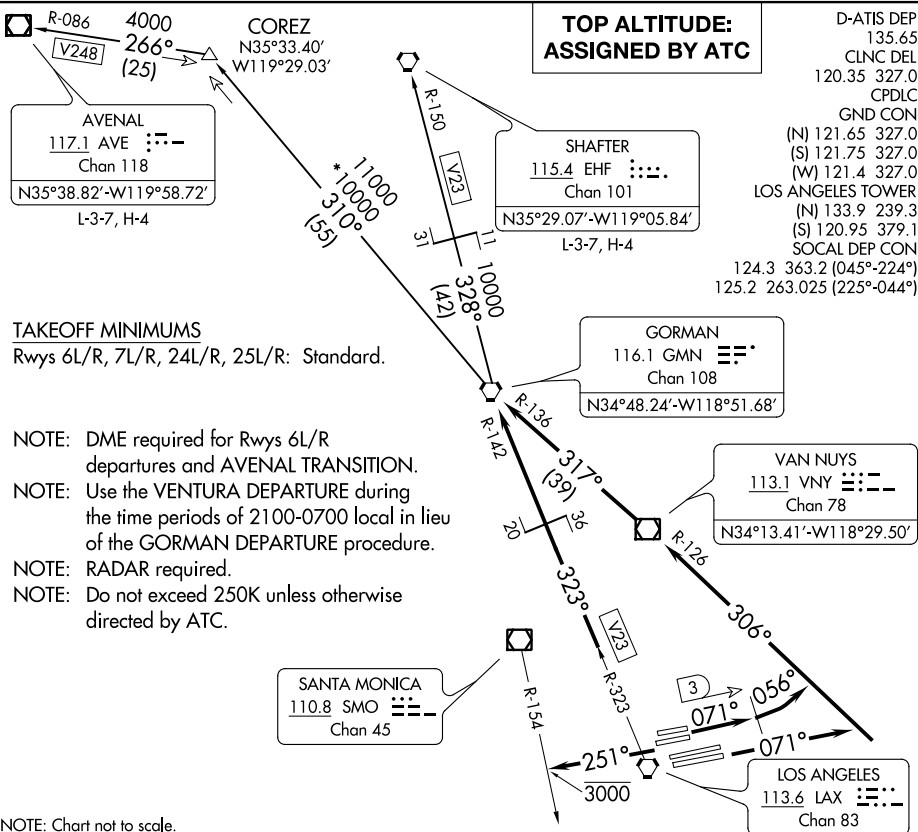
R-086

4000
266°
(25)

V248

COREZ
N35°33.40′
W119°29.03′

TOP ALTITUDE:
ASSIGNED BY ATC

D-ATIS DEP
135.65
CLNC DEL
120.35 327.0
CPDLC
GND CON
(N) 121.65 327.0
(S) 121.75 327.0
(W) 121.4 327.0
LOS ANGELES TOWER
(N) 133.9 239.3
(S) 120.95 379.1
SOCAL DEP CON
124.3 363.2 (045°-224°)
125.2 263.025 (225°-044°)

AVENAL
117.1 AVE
Chan 118
N35°38.82′-W119°58.72′
L-3-7, H-4

*11000
10000
310°
(55)

R-150

V23

31

11

10000
328°
(42)

SHAFTER
115.4 EHF
Chan 101
N35°29.07′-W119°05.84′
L-3-7, H-4

TAKEOFF MINIMUMS
Rwys 6L/R, 7L/R, 24L/R, 25L/R: Standard.

GORMAN
116.1 GMN
Chan 108
N34°48.24′-W118°51.68′

R-136

R-142

NOTE: DME required for Rwys 6L/R departures and AVENAL TRANSITION.
NOTE: Use the VENTURA DEPARTURE during the time periods of 2100-0700 local in lieu of the GORMAN DEPARTURE procedure.
NOTE: RADAR required.
NOTE: Do not exceed 250K unless otherwise directed by ATC.

317°
(39)

VAN NUYS
113.1 VNY
Chan 78
N34°13.41′-W118°29.50′

20

36

R-126

323°

V23

306°

SANTA MONICA
110.8 SMO
Chan 45

R-154

R-323

3

071°

056°

251°

071°

3000

LOS ANGELES
113.6 LAX
Chan 83

NOTE: Chart not to scale.